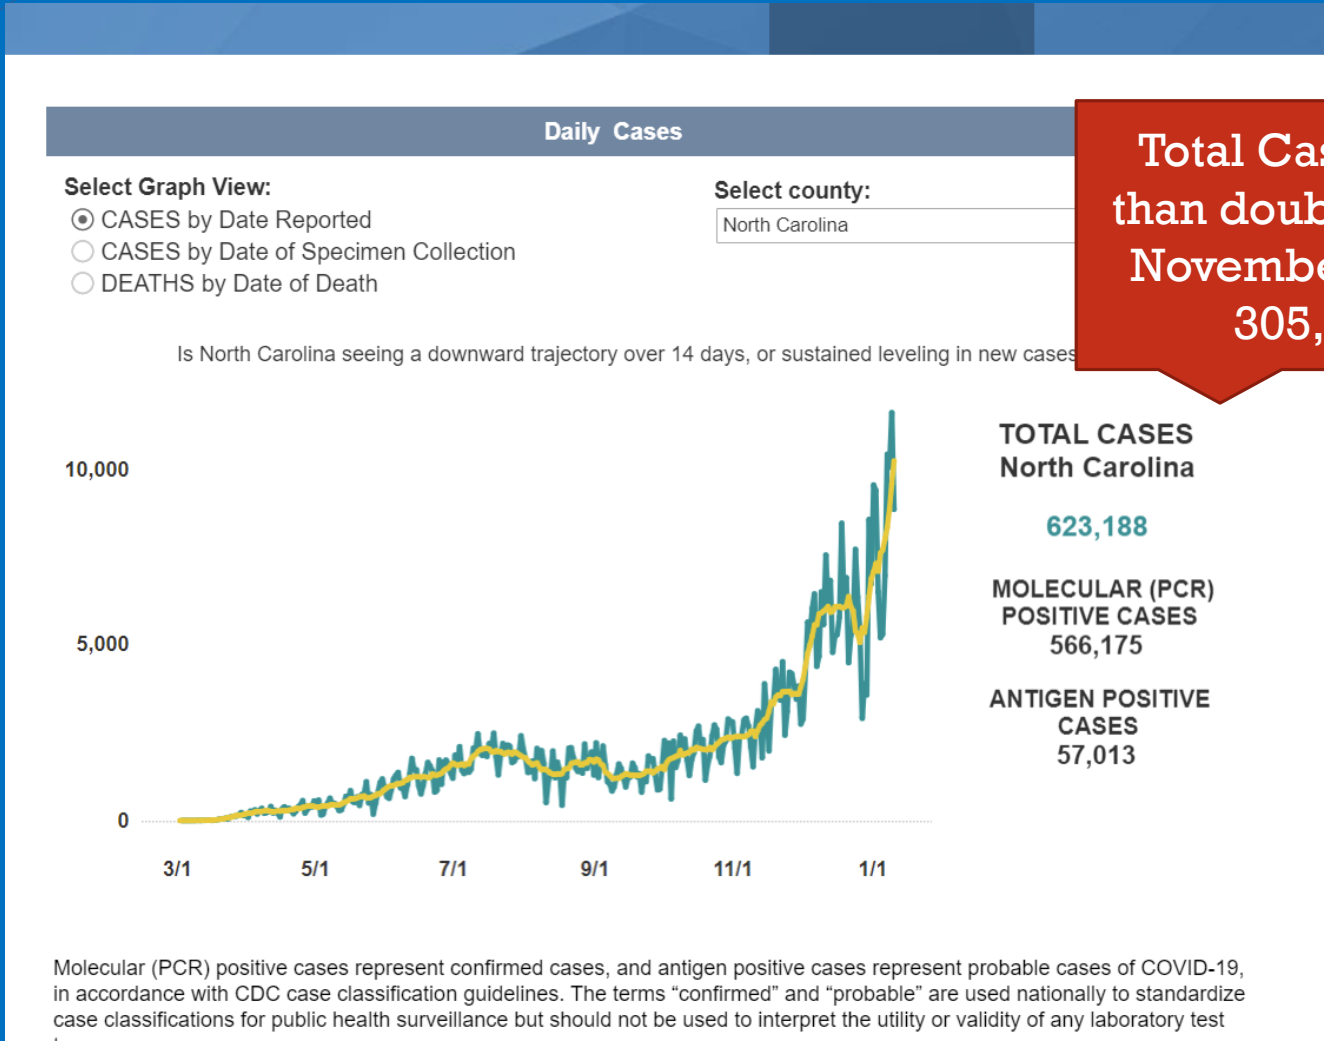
Daily Cases

Select Graph View:
CASES by Date Reported
CASES by Date of Specimen Collection
DEATHS by Date of Death

Select county:
North Carolina

Total Ca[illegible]
than doub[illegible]
Novembe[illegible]
305,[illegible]

Is North Carolina seeing a downward trajectory over 14 days, or sustained leveling in new cases

10,000
5,000
0

3/1
5/1
7/1
9/1
11/1
1/1

TOTAL CASES
North Carolina

623,188

MOLECULAR (PCR) POSITIVE CASES
566,175

ANTIGEN POSITIVE CASES
57,013

Molecular (PCR) positive cases represent confirmed cases, and antigen positive cases represent probable cases of COVID-19, in accordance with CDC case classification guidelines. The terms "confirmed" and "probable" are used nationally to standardize case classifications for public health surveillance but should not be used to interpret the utility or validity of any laboratory test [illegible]